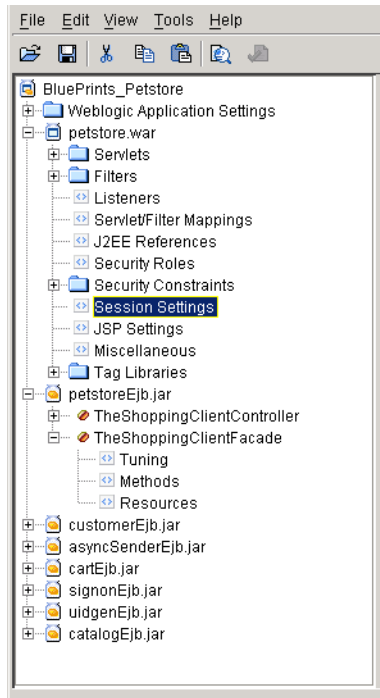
File Edit View Tools Help

BluePrints_Petstore
Weblogic Application Settings
petstore.war
Servlets
Filters
Listeners
Servlet/Filter Mappings
J2EE References
Security Roles
Security Constraints
Session Settings
JSP Settings
Miscellaneous
Tag Libraries
petstoreEjb.jar
TheShoppingClientController
TheShoppingClientFacade
Tuning
Methods
Resources
customerEjb.jar
asyncSenderEjb.jar
cartEjb.jar
signonEjb.jar
uidgenEjb.jar
catalogEjb.jar